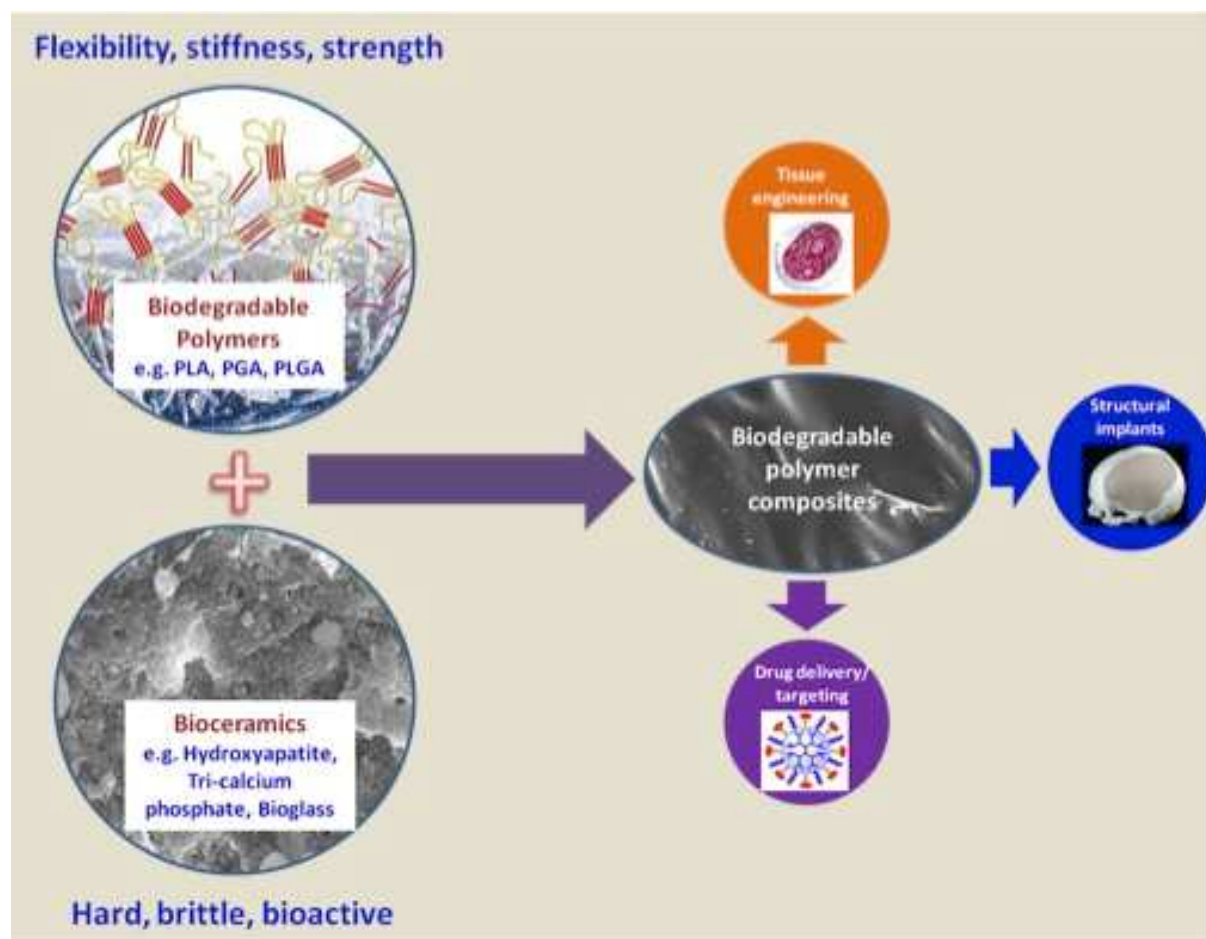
Flexibility, stiffness, strength

Biodegradable Polymers
e.g. PLA, PGA, PLGA

Bioceramics
e.g. Hydroxyapatite, Tri-calcium phosphate, Bioglass

Hard, brittle, bioactive

Tissue engineering

Biodegradable polymer composites

Structural implants

Drug delivery/ targeting